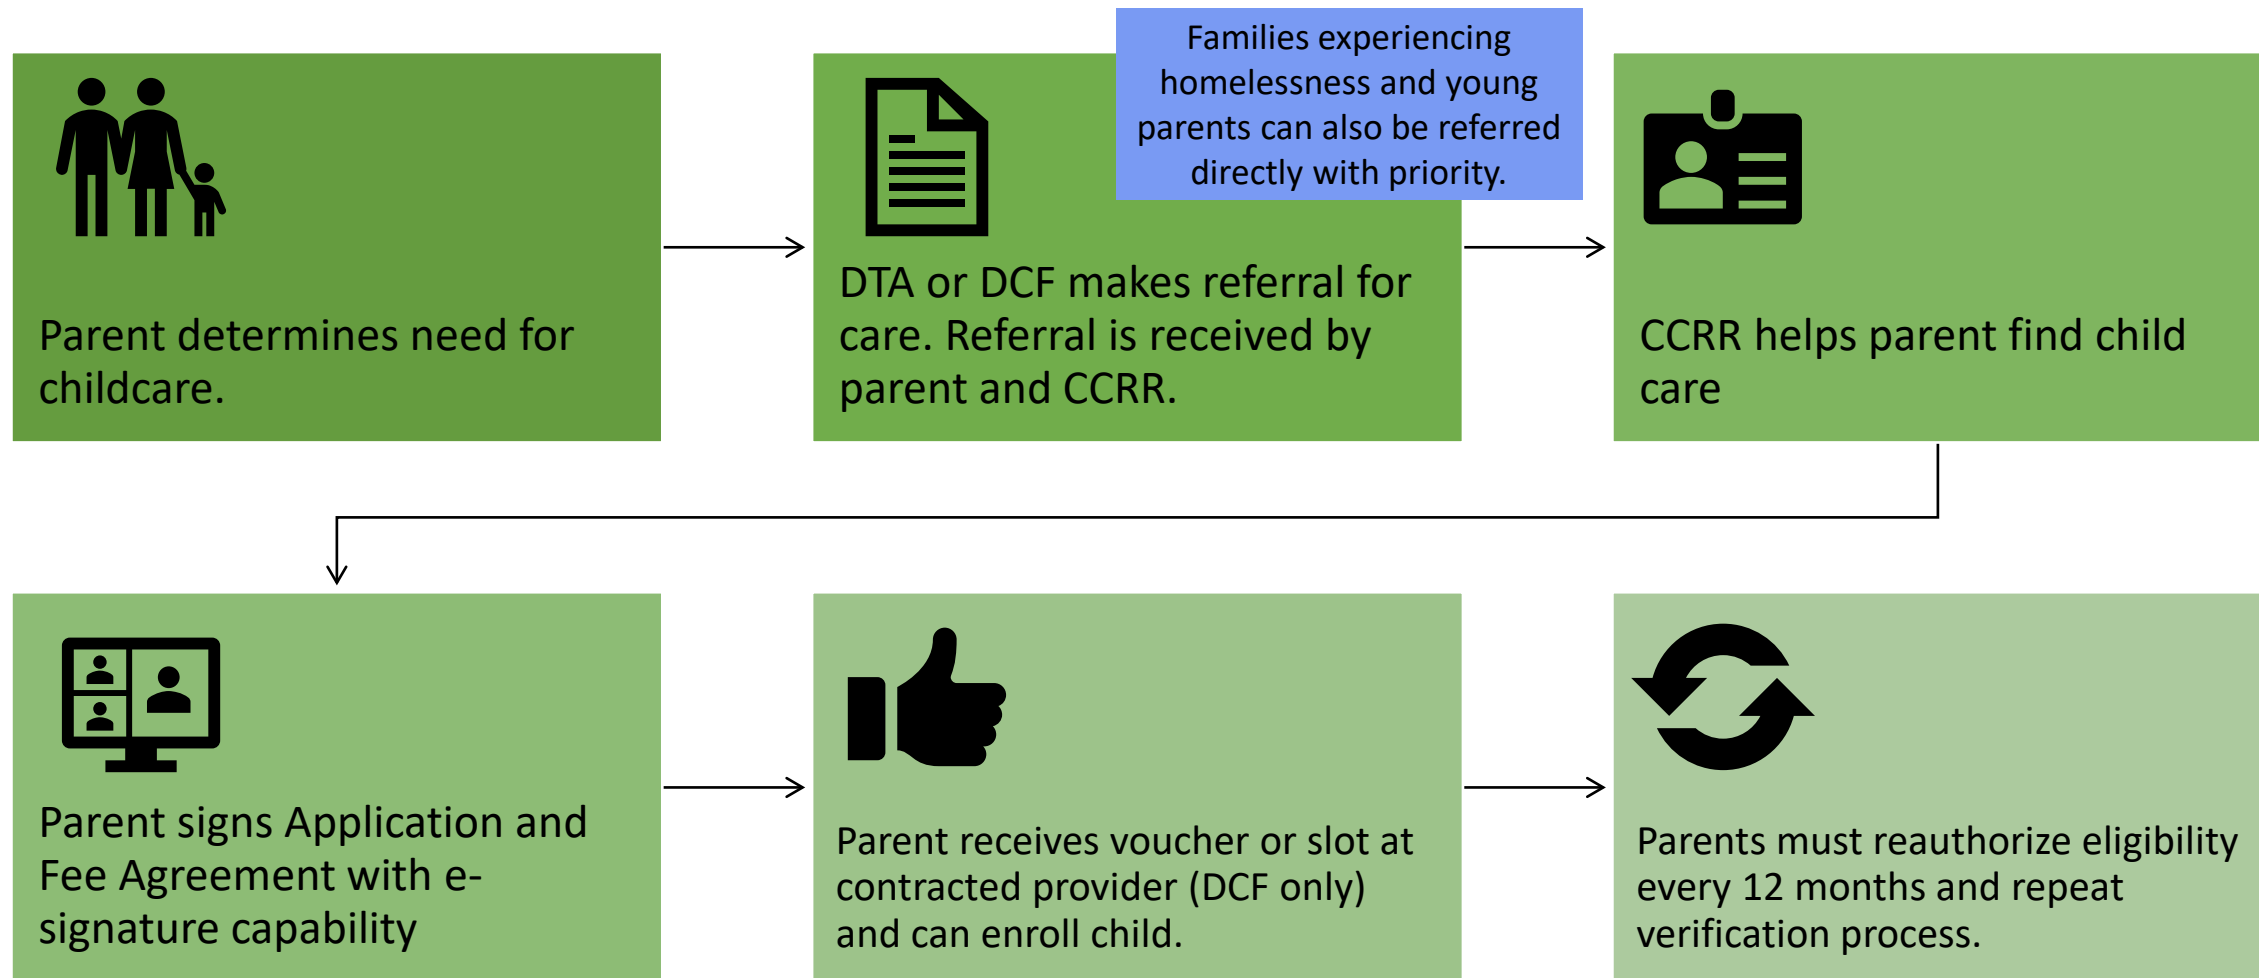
Parent determines need for childcare.

Families experiencing homelessness and young parents can also be referred directly with priority.

DTA or DCF makes referral for care. Referral is received by parent and CCRR.

CCRR helps parent find child care

Parent signs Application and Fee Agreement with e-signature capability

Parent receives voucher or slot at contracted provider (DCF only) and can enroll child.

Parents must reauthorize eligibility every 12 months and repeat verification process.